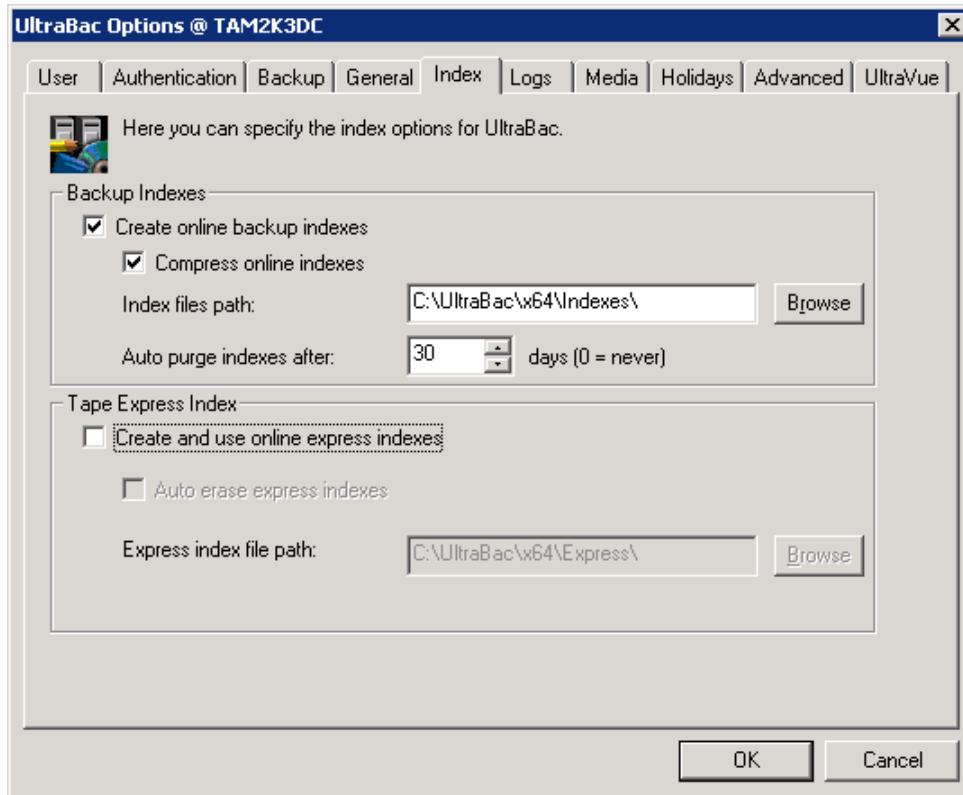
UltraBac Options @ TAM2K3DC

User | Authentication | Backup | General | Index | Logs | Media | Holidays | Advanced | UltraVue

Here you can specify the index options for UltraBac.

Backup Indexes

Create online backup indexes

Compress online indexes

Index files path: C:\UltraBac\x64\Indexes\ Browse

Auto purge indexes after: 30 days (0 = never)

Tape Express Index

Create and use online express indexes

Auto erase express indexes

Express index file path: C:\UltraBac\x64\Express\ Browse

OK Cancel